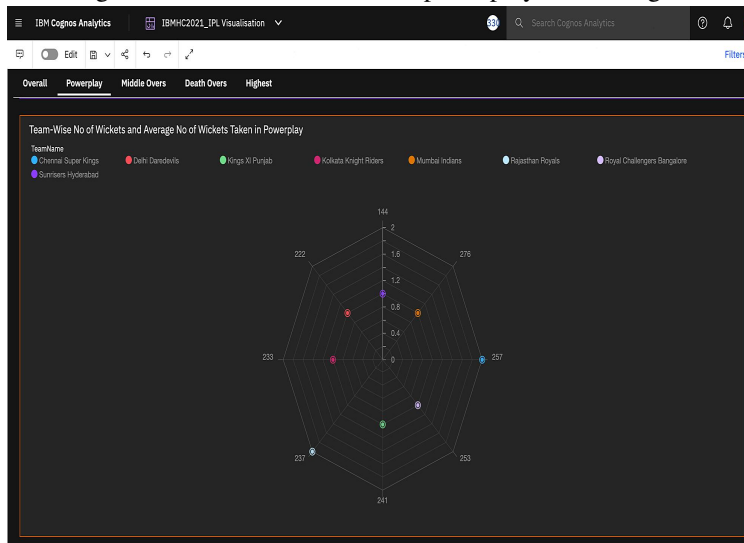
IBM Cognos Analytics
IBMHC2021_IPL Visualisation
33
Search Cognos Analytics
Edit
Filters

Overall Powerplay Middle Overs Death Overs Highest

Team-Wise No of Wickets and Average No of Wickets Taken in Powerplay

TeamName
Chennai Super Kings Delhi Daredevils Kings XI Punjab Kolkata Knight Riders Mumbai Indians Rajasthan Royals Royal Challengers Bangalore Sunrisers Hyderabad

144
2
1.6
1.2
0.8
0.4
0
276
222
257
233
253
237
241